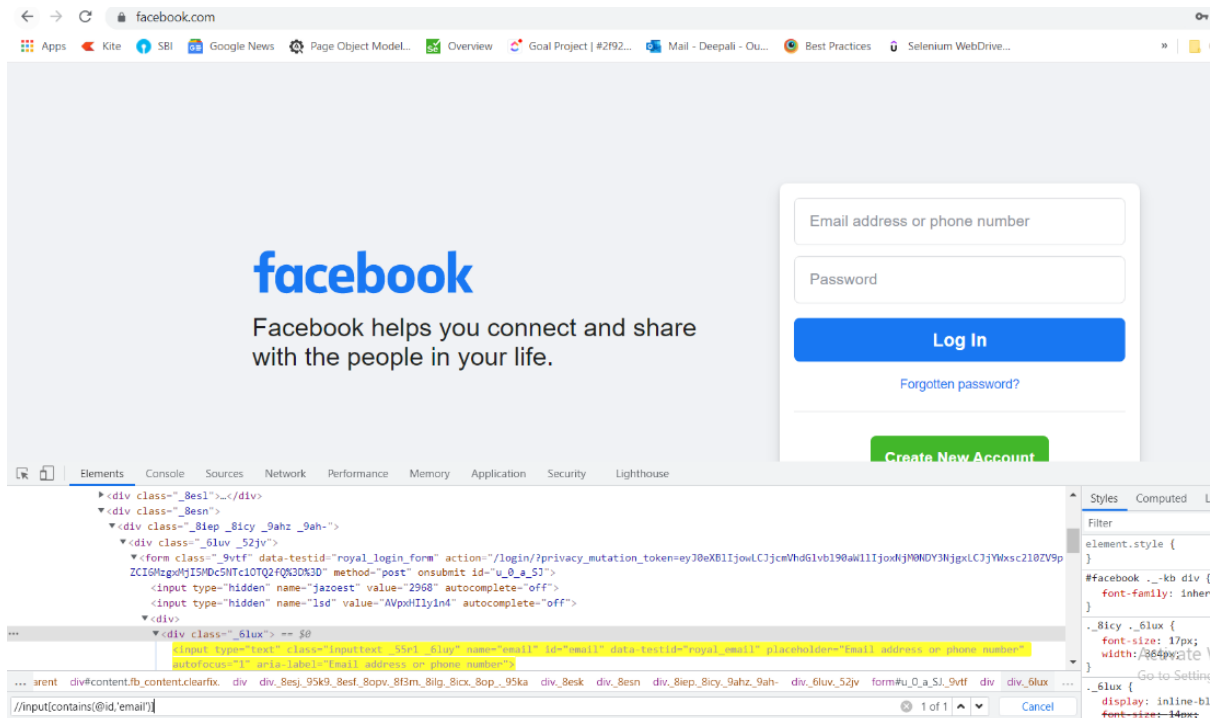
facebook.com

Apps Kite SBI Google News Page Object Model... Overview Goal Project | #2f92... Mail - Deepali - Ou... Best Practices Selenium WebDrive... »

facebook

Facebook helps you connect and share with the people in your life.

Email address or phone number

Password

Log In

Forgotten password?

Create New Account

Elements Console Sources Network Performance Memory Application Security Lighthouse

▶<div class="_8esl">…</div>
▼<div class="_8esn">
▼<div class="_8iep _8icy _9ahz _9ah-">
▼<div class="_6luv _52jv">
▼<form class="_9vtf" data-testid="royal_login_form" action="/login/?privacy_mutation_token=eyJ0eXBlIjowLCJjcmVhdGlvbl90aW1lIjoxNjM0NDY3NjgxLCJjYWxsc2l0ZV9pZCI6MzgxMjI5MDc5NTc1OTQ2fQ%3D%3D" method="post" onsubmit id="u_0_a_SJ">
<input type="hidden" name="jazoest" value="2968" autocomplete="off">
<input type="hidden" name="lsd" value="AVpxHIly1n4" autocomplete="off">
▼<div>
▼<div class="_6lux"> == $0
<input type="text" class="inputtext _55r1 _6luy" name="email" id="email" data-testid="royal_email" placeholder="Email address or phone number" autofocus="1" aria-label="Email address or phone number">

... arent div#content.fb_content.clearfix. div div._8esj._95k9._8esf._8opv._8f3m._8ilg._8icx._8op_._95ka div._8esk div._8esn div._8iep._8icy._9ahz._9ah- div._6luv._52jv form#u_0_a_SJ._9vtf div div._6lux

//input[contains(@id,'email')]

1 of 1 Cancel

Styles Computed L

Filter

element.style {
}
#facebook ._-kb div {
font-family: inher
}
._8icy ._6lux {
font-size: 17px;
width: 364px;
}
._6lux {
display: inline-bl
font-size: 14px;

Activate W
Go to Setting